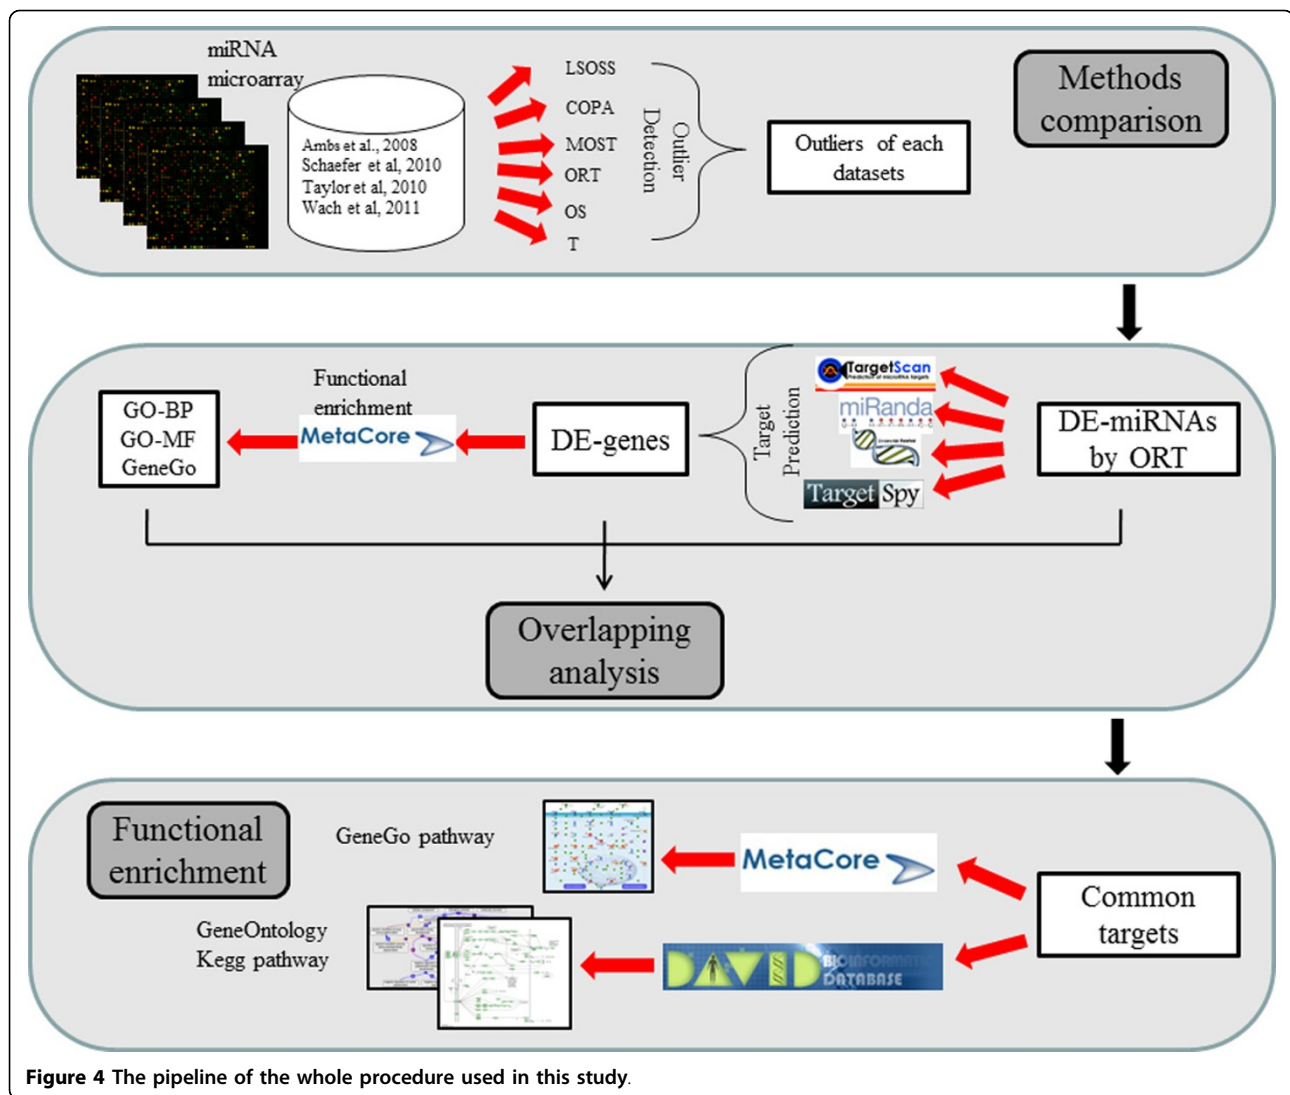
miRNA microarray

Ambs et al., 2008
Schaefer et al, 2010
Taylor et al, 2010
Wach et al, 2011

LSOSS
COPA
MOST
ORT
OS
T

Outlier Detection

Outliers of each datasets

Methods comparison

GO-BP
GO-MF
GeneGo

Functional enrichment

MetaCore

DE-genes

Target Prediction

TargetScan
miRanda
Target Spy

DE-miRNAs by ORT

Overlapping analysis

Functional enrichment

GeneGo pathway

MetaCore

GeneOntology
Kegg pathway

DAVID BIOINFORMATICS DATABASE

Common targets

**Figure 4** **The pipeline of the whole procedure used in this study**.